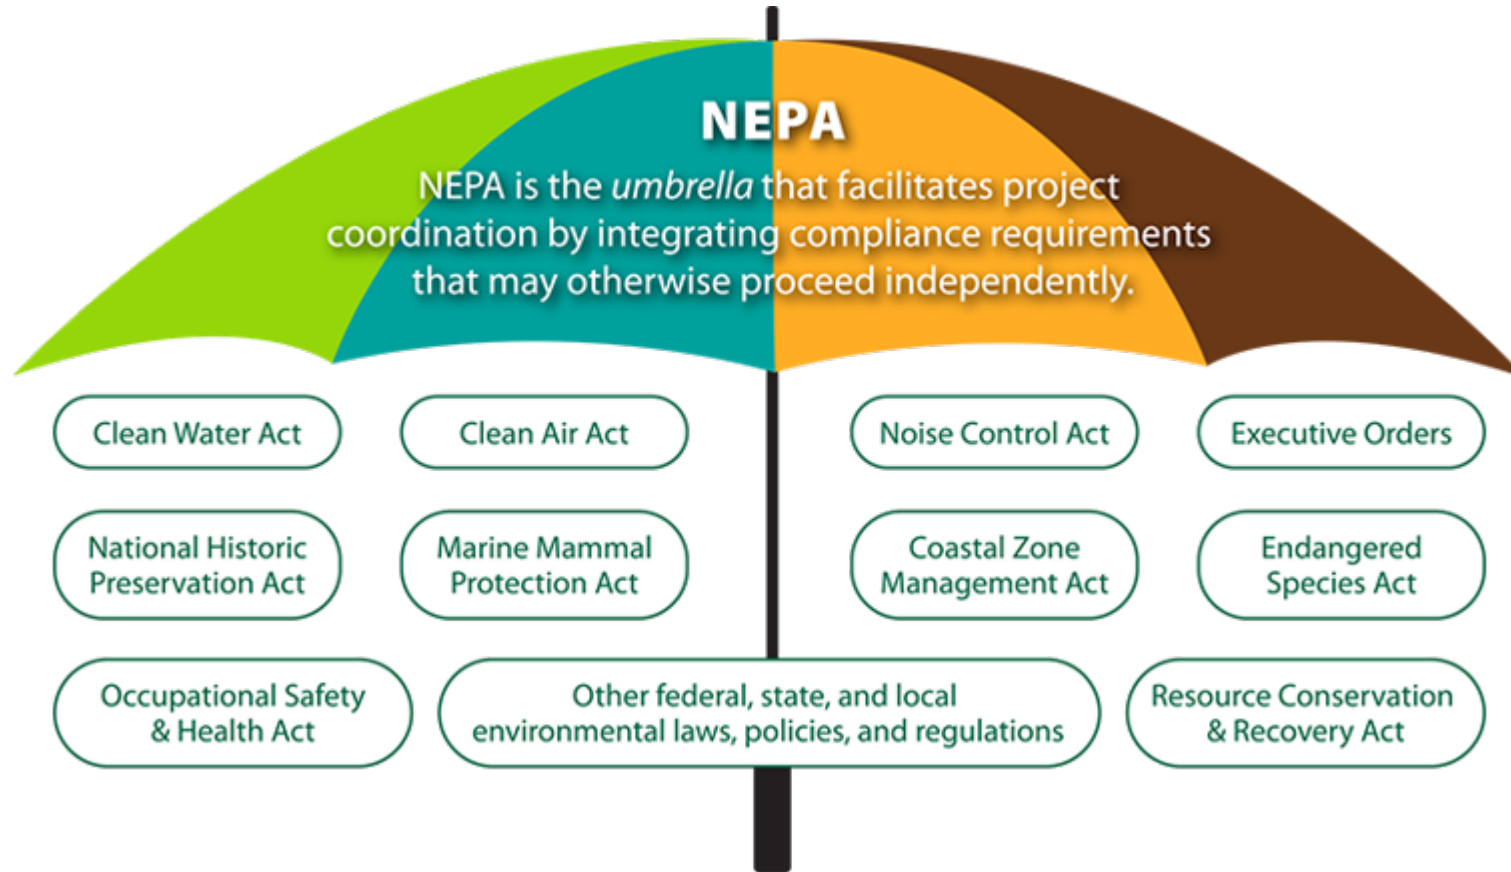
NEPA

NEPA is the umbrella that facilitates project coordination by integrating compliance requirements that may otherwise proceed independently.

Clean Water Act

Clean Air Act

Noise Control Act

Executive Orders

National Historic Preservation Act

Marine Mammal Protection Act

Coastal Zone Management Act

Endangered Species Act

Occupational Safety & Health Act

Other federal, state, and local environmental laws, policies, and regulations

Resource Conservation & Recovery Act